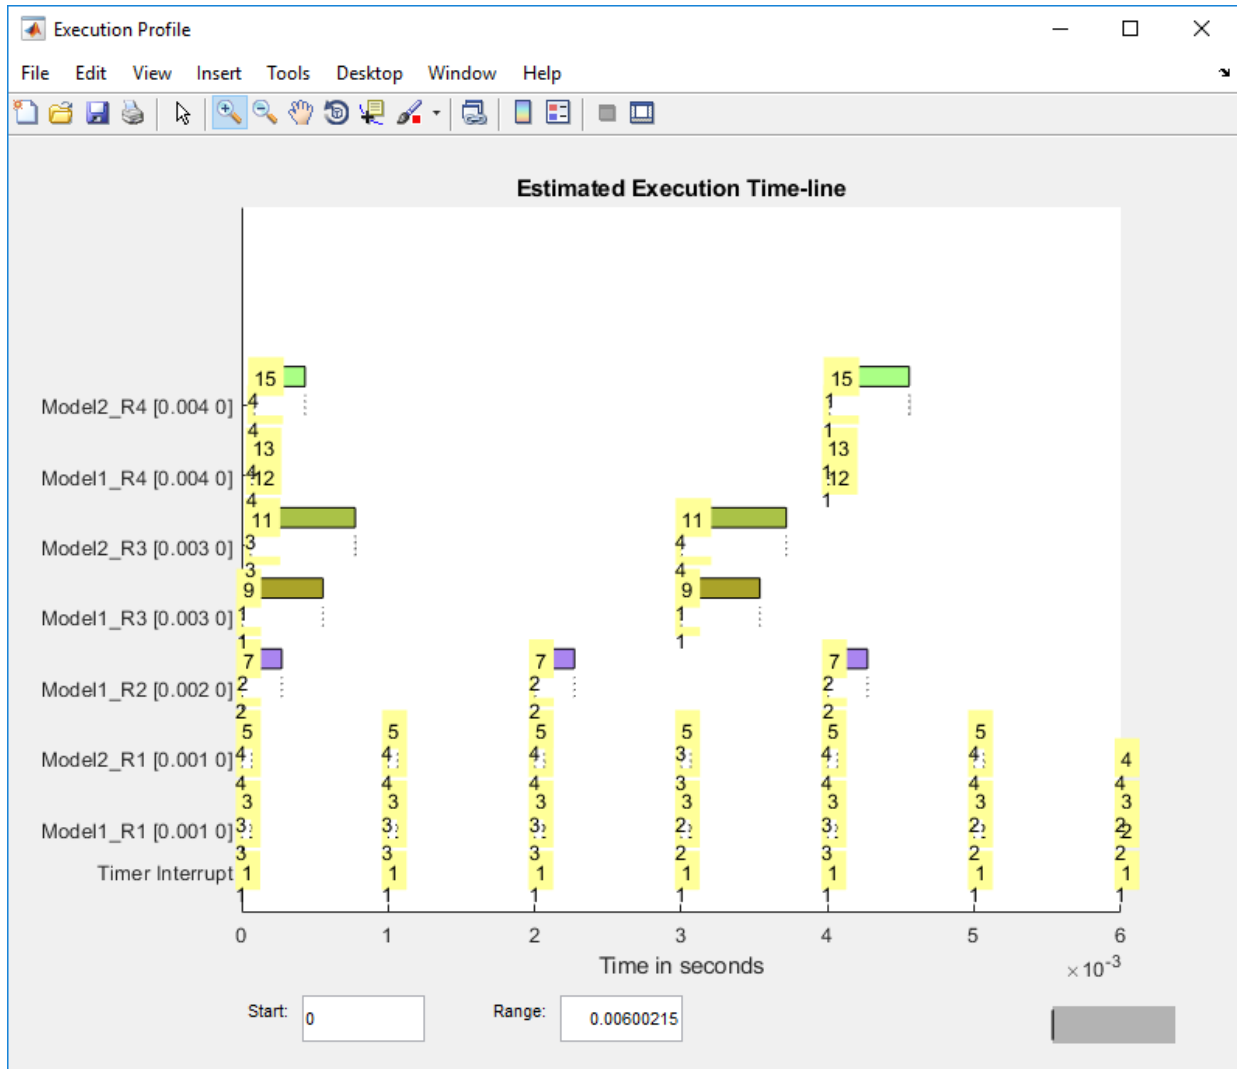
Execution Profile

File Edit View Insert Tools Desktop Window Help

Estimated Execution Time-line

Model2_R4 [0.004 0]

Model1_R4 [0.004 0]

Model2_R3 [0.003 0]

Model1_R3 [0.003 0]

Model1_R2 [0.002 0]

Model2_R1 [0.001 0]

Model1_R1 [0.001 0]

Timer Interrupt

15 4 4 13 4 12 4 11 3 3 9 1 1 7 2 2 5 4 4 3 3 3 1 1

5 4 4 3 3 3 1 1

7 2 2 5 4 4 3 3 3 1 1

11 4 4 9 1 1 5 3 3 3 2 2 1 1

15 1 1 13 1 12 1 7 2 2 5 4 4 3 3 3 1 1

5 4 4 3 2 2 1 1

4 4 3 2 2 2 1 1

0 1 2 3 4 5 6

Time in seconds

$\times 10^{-3}$

Start: 0

Range: 0.00600215